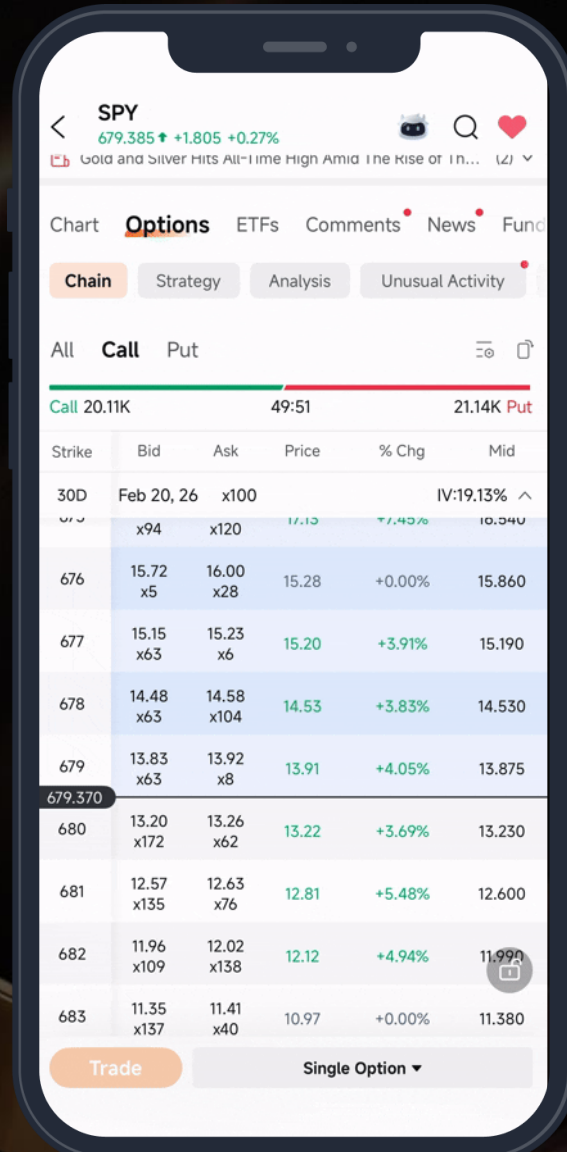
SPY
679.385 ↑ +1.805 +0.27%

Gold and Silver Hits All-Time High Amid The Rise of Th... (2)

Chart Options ETFs Comments News Fund

Chain Strategy Analysis Unusual Activity

All Call Put

Call 20.11K 49:51 21.14K Put

| Strike | Bid | Ask | Price | % Chg | Mid |
|---|---|---|---|---|---|
| 30D | Feb 20, 26 | x100 | | IV:19.13% | |
| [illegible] | x94 | x120 | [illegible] | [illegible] | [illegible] |
| 676 | 15.72 x5 | 16.00 x28 | 15.28 | +0.00% | 15.860 |
| 677 | 15.15 x63 | 15.23 x6 | 15.20 | +3.91% | 15.190 |
| 678 | 14.48 x63 | 14.58 x104 | 14.53 | +3.83% | 14.530 |
| 679 | 13.83 x63 | 13.92 x8 | 13.91 | +4.05% | 13.875 |
| 680 | 13.20 x172 | 13.26 x62 | 13.22 | +3.69% | 13.230 |
| 681 | 12.57 x135 | 12.63 x76 | 12.81 | +5.48% | 12.600 |
| 682 | 11.96 x109 | 12.02 x138 | 12.12 | +4.94% | 11.990 |
| 683 | 11.35 x137 | 11.41 x40 | 10.97 | +0.00% | 11.380 |

679.370

Trade Single Option